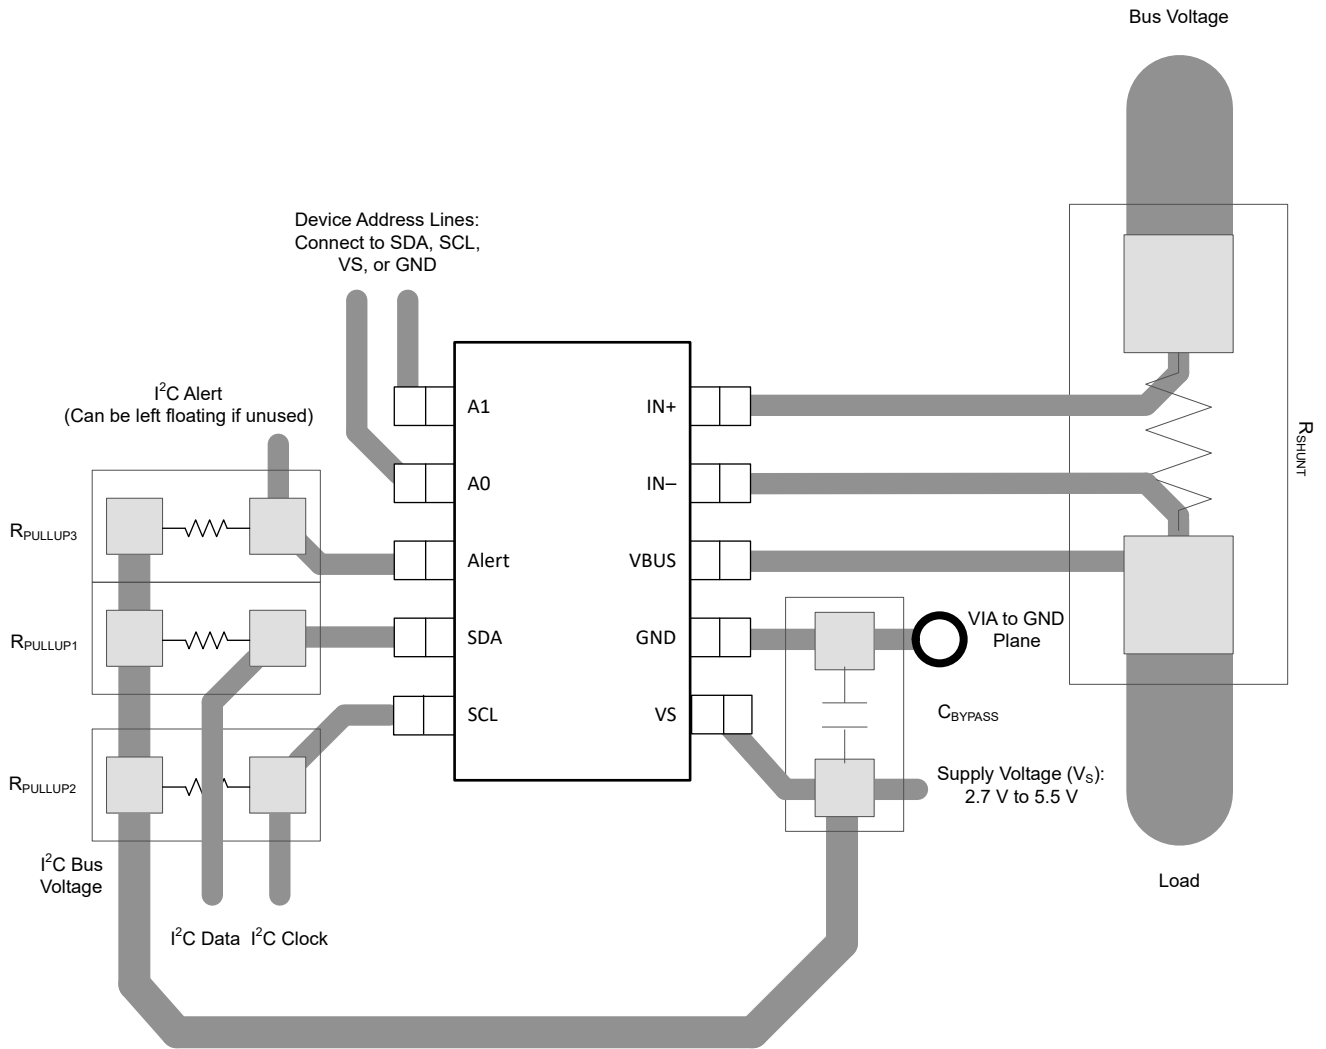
Bus Voltage

Device Address Lines: Connect to SDA, SCL, VS, or GND

$I^2C$ Alert
(Can be left floating if unused)

A1

A0

Alert

SDA

SCL

IN+

IN–

VBUS

GND

VS

$R_{SHUNT}$

$R_{PULLUP3}$

$R_{PULLUP1}$

$R_{PULLUP2}$

VIA to GND Plane

$C_{BYPASS}$

Supply Voltage ($V_S$): 2.7 V to 5.5 V

$I^2C$ Bus Voltage

$I^2C$ Data $I^2C$ Clock

Load